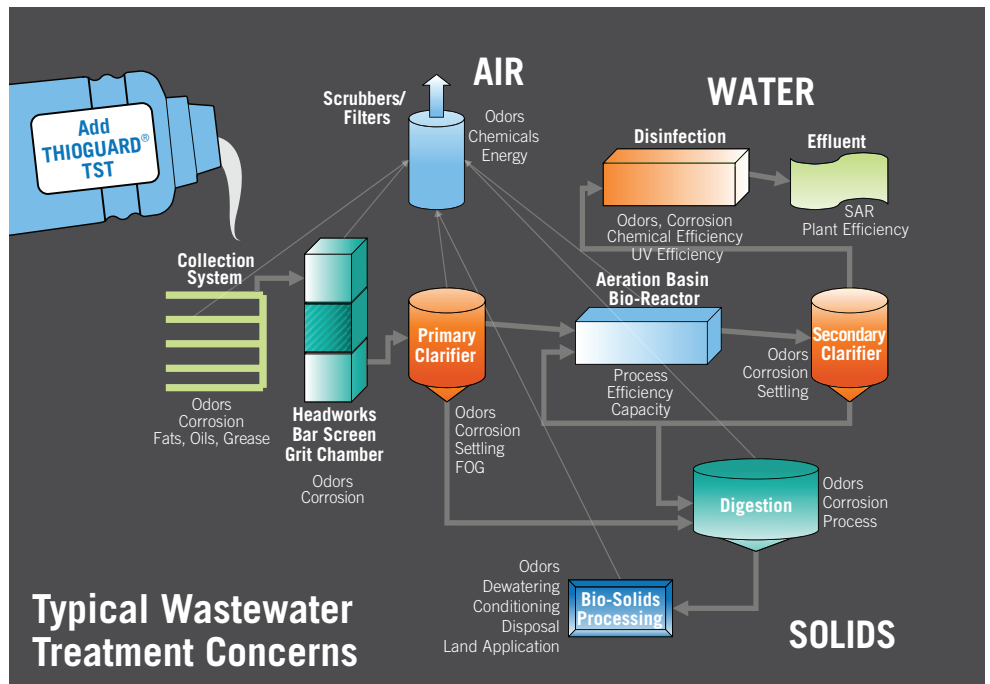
Add THIOGUARD® TST

AIR

Scrubbers/ Filters

Odors
Chemicals
Energy

WATER

Disinfection

Odors, Corrosion
Chemical Efficiency
UV Efficiency

Effluent

SAR
Plant Efficiency

Collection System

Odors
Corrosion
Fats, Oils, Grease

Headworks
Bar Screen
Grit Chamber

Odors
Corrosion

Primary Clarifier

Odors
Corrosion
Settling
FOG

Aeration Basin Bio-Reactor

Process
Efficiency
Capacity

Secondary Clarifier

Odors
Corrosion
Settling

Digestion

Odors
Corrosion
Process

Odors
Dewatering
Conditioning
Disposal
Land Application

Bio-Solids Processing

SOLIDS

Typical Wastewater Treatment Concerns